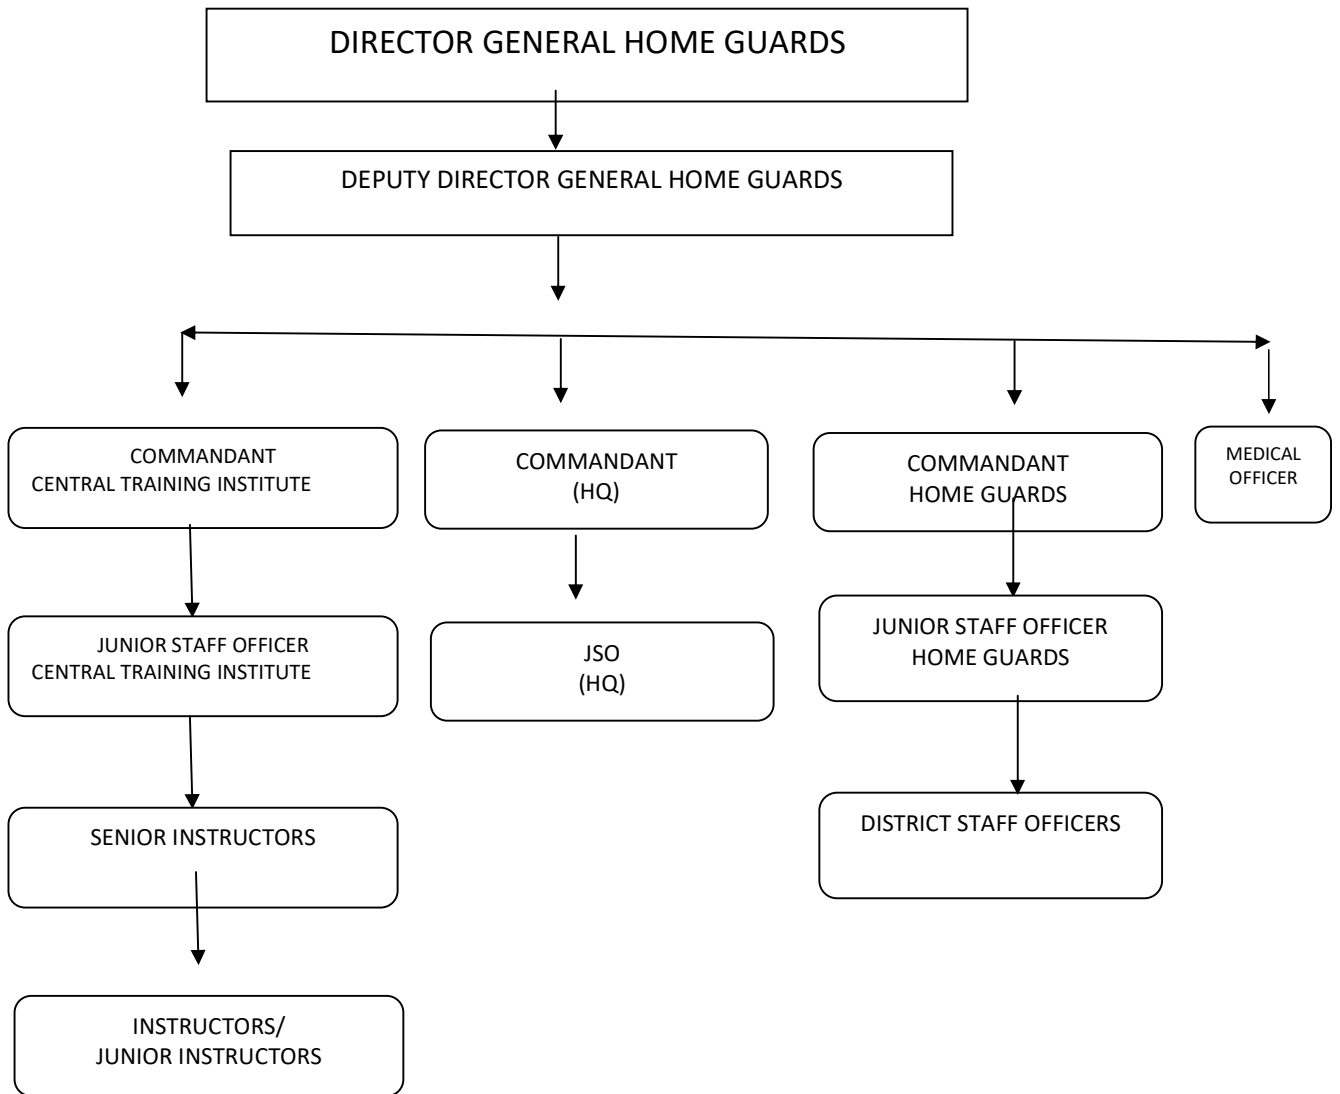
DIRECTOR GENERAL HOME GUARDS

DEPUTY DIRECTOR GENERAL HOME GUARDS

COMMANDANT
CENTRAL TRAINING INSTITUTE

JUNIOR STAFF OFFICER
CENTRAL TRAINING INSTITUTE

SENIOR INSTRUCTORS

INSTRUCTORS/
JUNIOR INSTRUCTORS

COMMANDANT
(HQ)

JSO
(HQ)

COMMANDANT
HOME GUARDS

JUNIOR STAFF OFFICER
HOME GUARDS

DISTRICT STAFF OFFICERS

MEDICAL
OFFICER